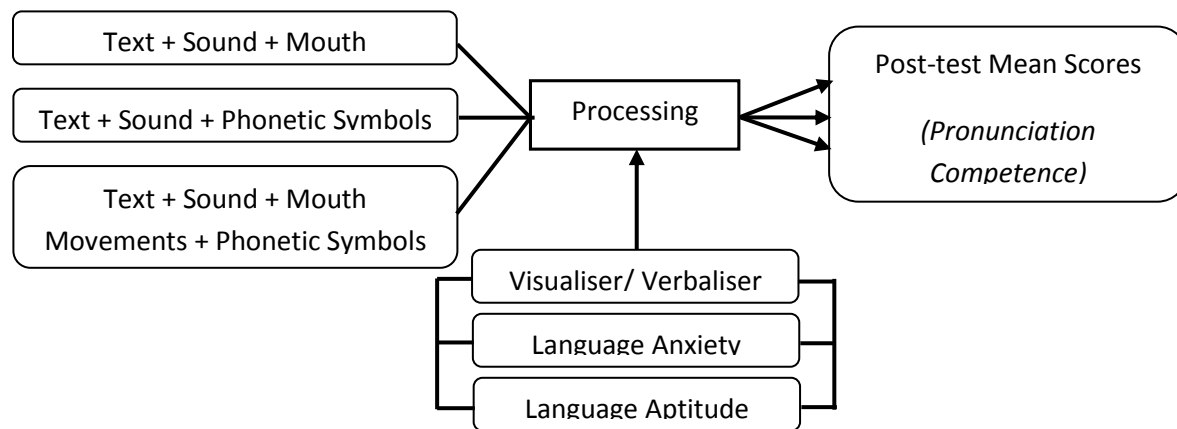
Text + Sound + Mouth

Text + Sound + Phonetic Symbols

Text + Sound + Mouth Movements + Phonetic Symbols

Processing

Post-test Mean Scores

*(Pronunciation Competence)*

Visualiser/ Verbaliser

Language Anxiety

Language Aptitude